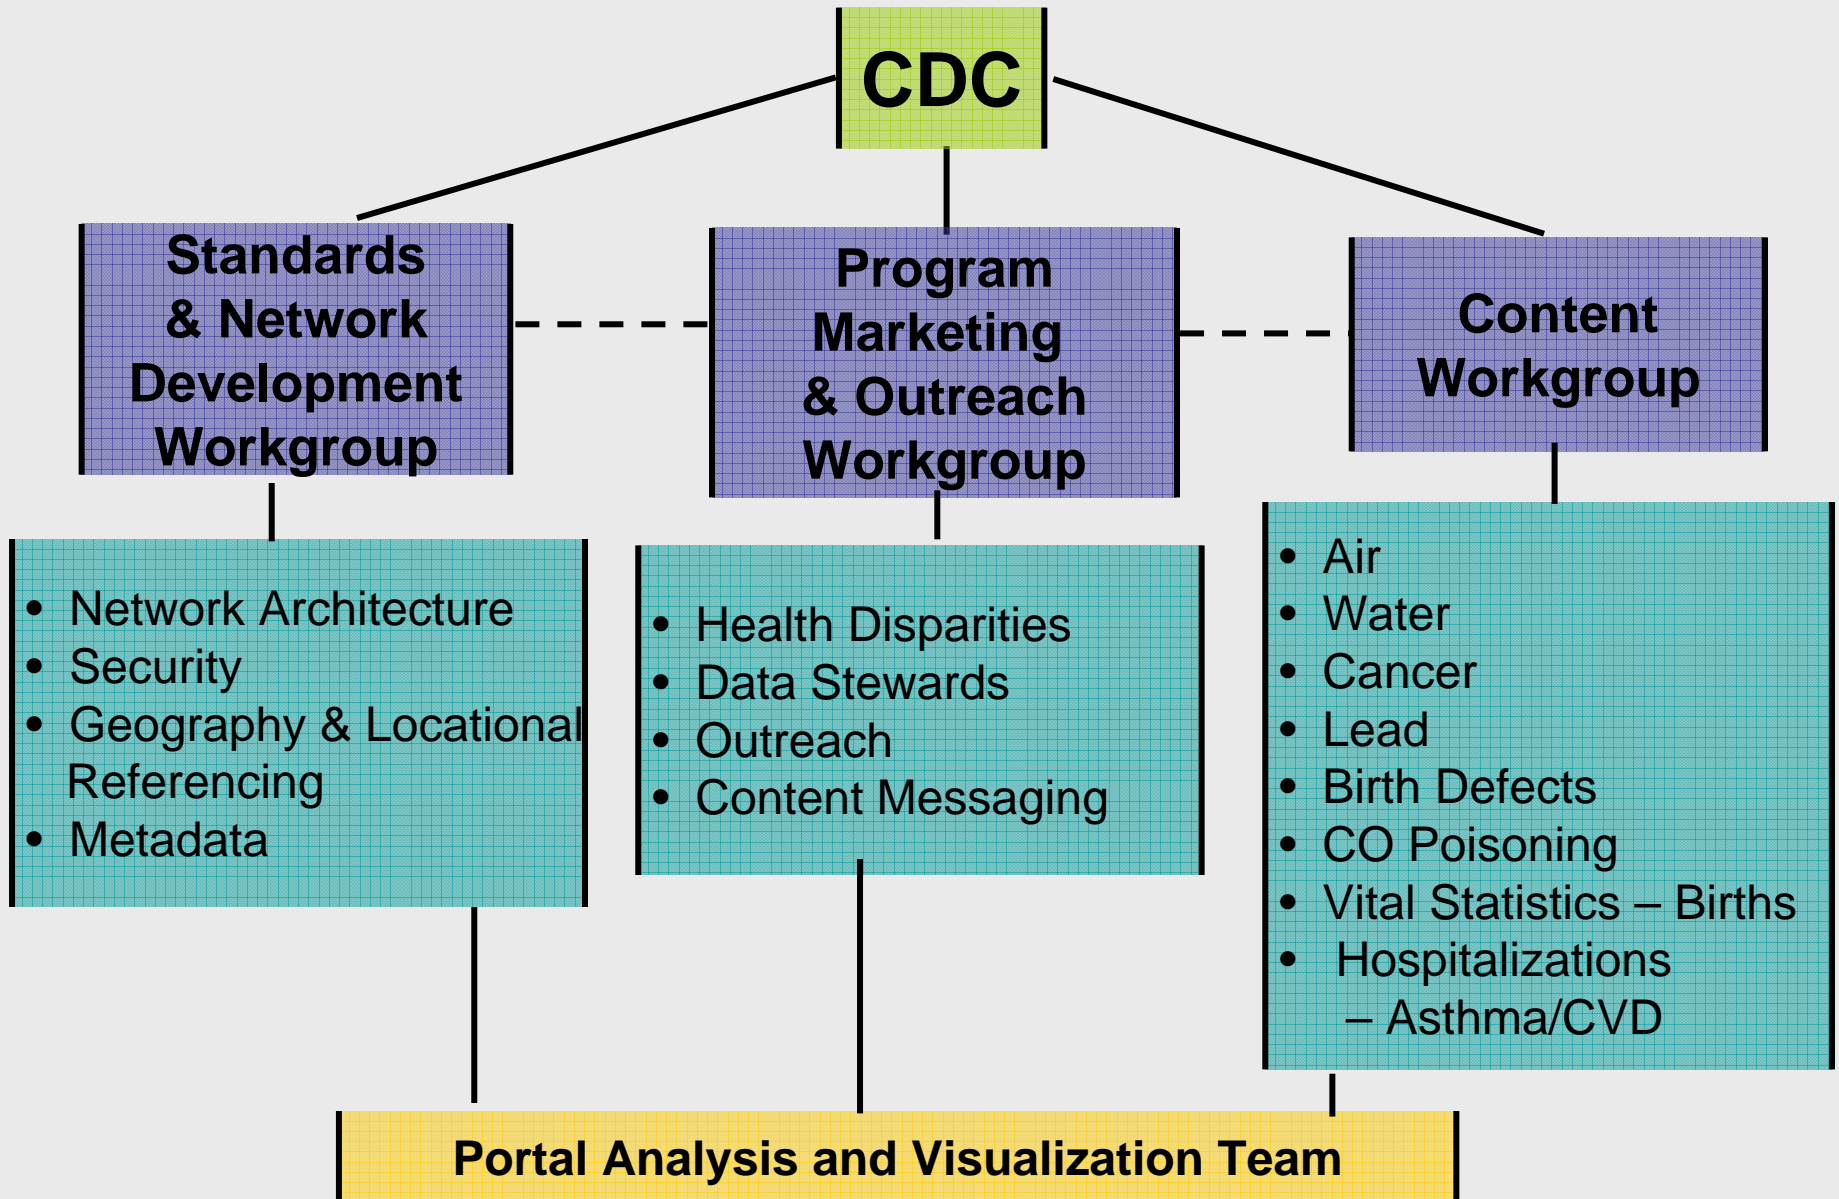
CDC

Standards & Network Development Workgroup

Program Marketing & Outreach Workgroup

Content Workgroup

- Network Architecture
- Security
- Geography & Locational Referencing
- Metadata

- Health Disparities
- Data Stewards
- Outreach
- Content Messaging

- Air
- Water
- Cancer
- Lead
- Birth Defects
- CO Poisoning
- Vital Statistics – Births
- Hospitalizations – Asthma/CVD

Portal Analysis and Visualization Team